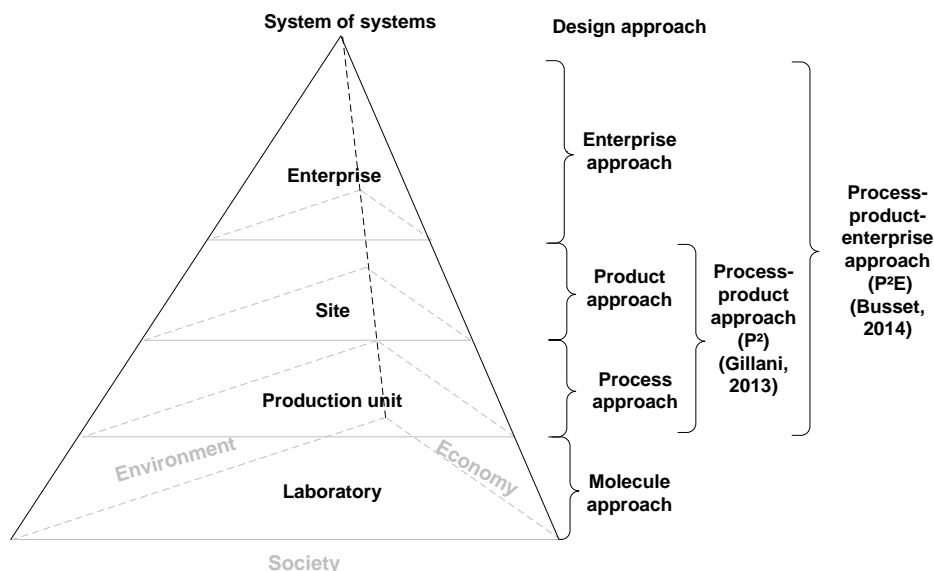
System of systems

Design approach

Enterprise

Site

Production unit

Laboratory

Environment

Economy

Society

Enterprise approach

Product approach

Process approach

Molecule approach

Process-product approach ($P^2$) (Gillani, 2013)

Process-product-enterprise approach ($P^2E$) (Busset, 2014)